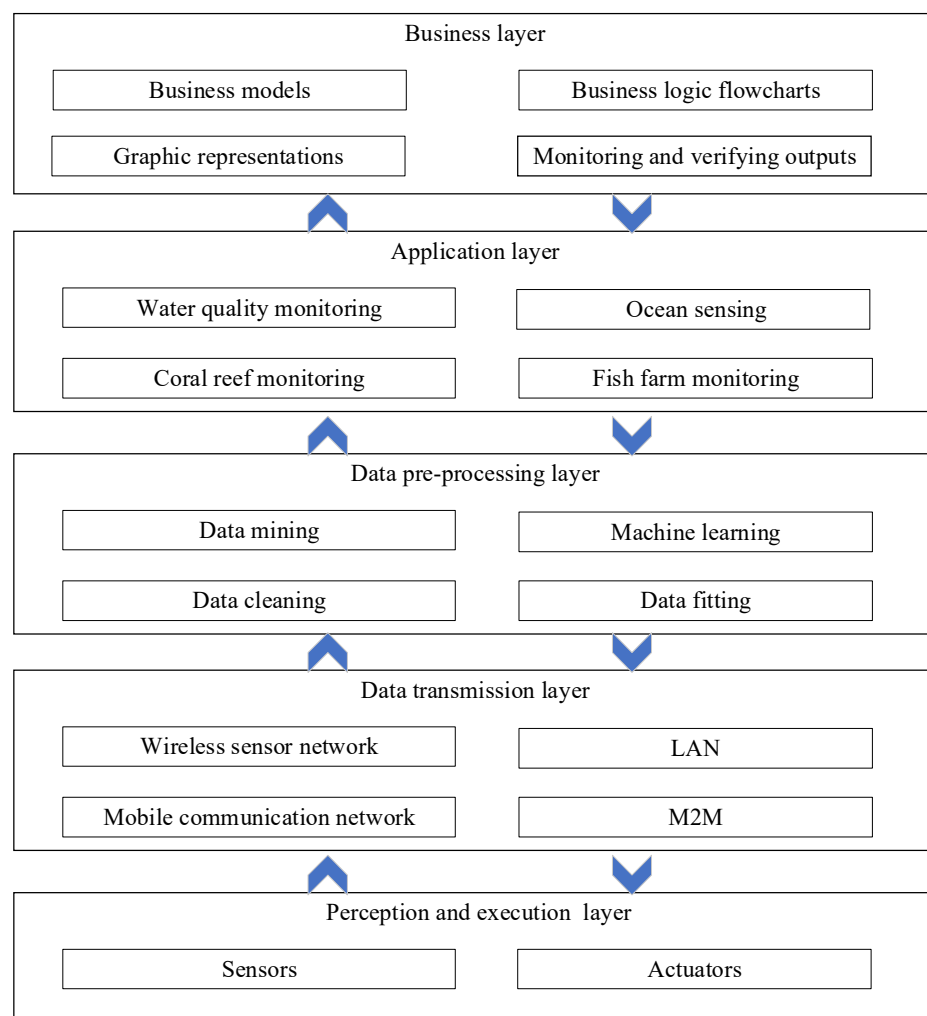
Business layer

Business models

Business logic flowcharts

Graphic representations

Monitoring and verifying outputs

Application layer

Water quality monitoring

Ocean sensing

Coral reef monitoring

Fish farm monitoring

Data pre-processing layer

Data mining

Machine learning

Data cleaning

Data fitting

Data transmission layer

Wireless sensor network

LAN

Mobile communication network

M2M

Perception and execution layer

Sensors

Actuators